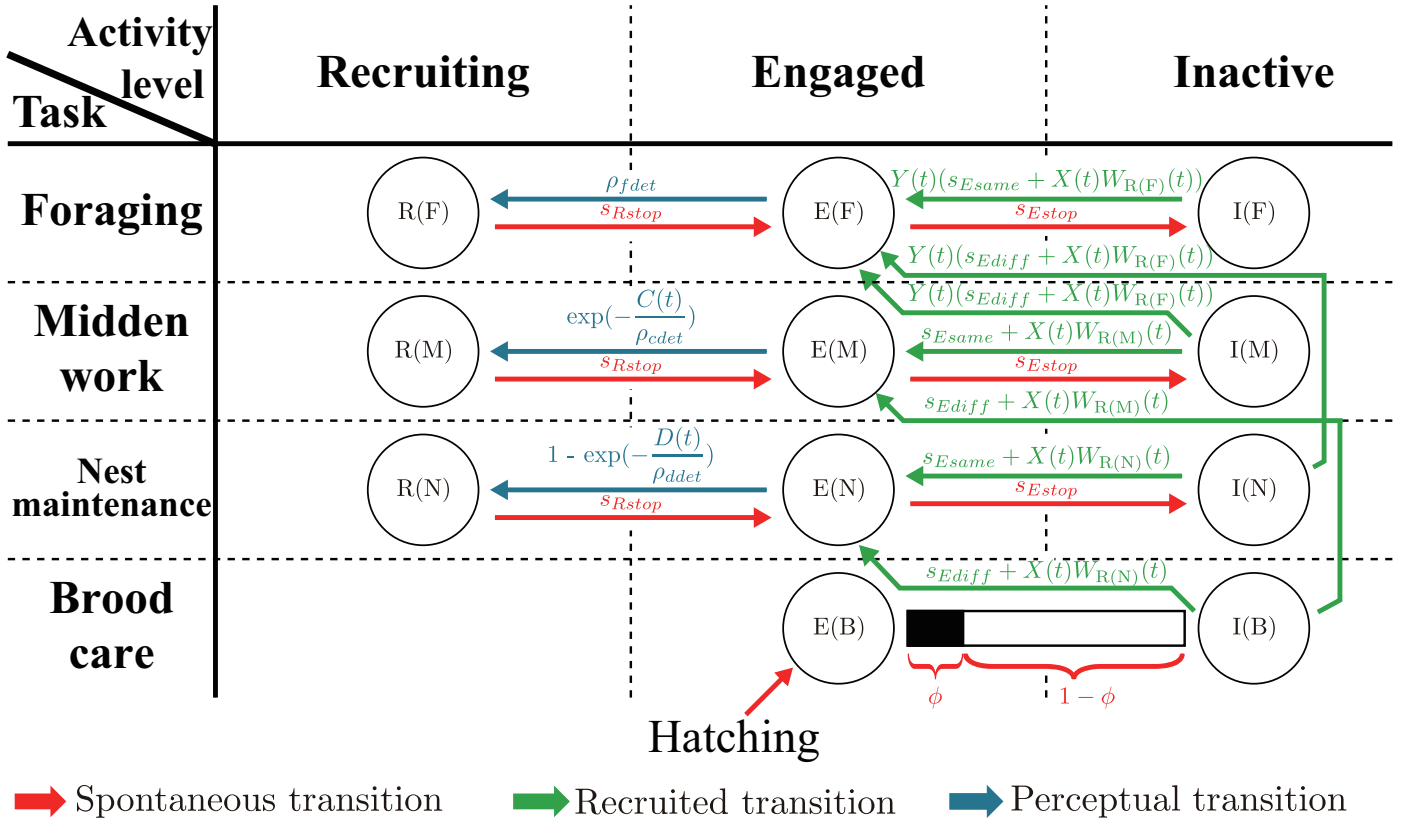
| Activity level / Task | Recruiting | Engaged | Inactive |
|---|---|---|---|
| Foraging | R(F) | E(F) | I(F) |
| Midden work | R(M) | E(M) | I(M) |
| Nest maintenance | R(N) | E(N) | I(N) |
| Brood care | | E(B) | I(B) |

$\rho_{fdet}$
$s_{Rstop}$
$Y(t)(s_{Esame} + X(t)W_{\mathrm{R(F)}}(t))$
$s_{Estop}$
$Y(t)(s_{Ediff} + X(t)W_{\mathrm{R(F)}}(t))$
$Y(t)(s_{Ediff} + X(t)W_{\mathrm{R(F)}}(t))$

$\exp(-\frac{C(t)}{\rho_{cdet}})$
$s_{Rstop}$
$s_{Esame} + X(t)W_{\mathrm{R(M)}}(t)$
$s_{Estop}$
$s_{Ediff} + X(t)W_{\mathrm{R(M)}}(t)$

1 - $\exp(-\frac{D(t)}{\rho_{ddet}})$
$s_{Rstop}$
$s_{Esame} + X(t)W_{\mathrm{R(N)}}(t)$
$s_{Estop}$
$s_{Ediff} + X(t)W_{\mathrm{R(N)}}(t)$

$\phi$
$1-\phi$

Hatching

Spontaneous transition
Recruited transition
Perceptual transition